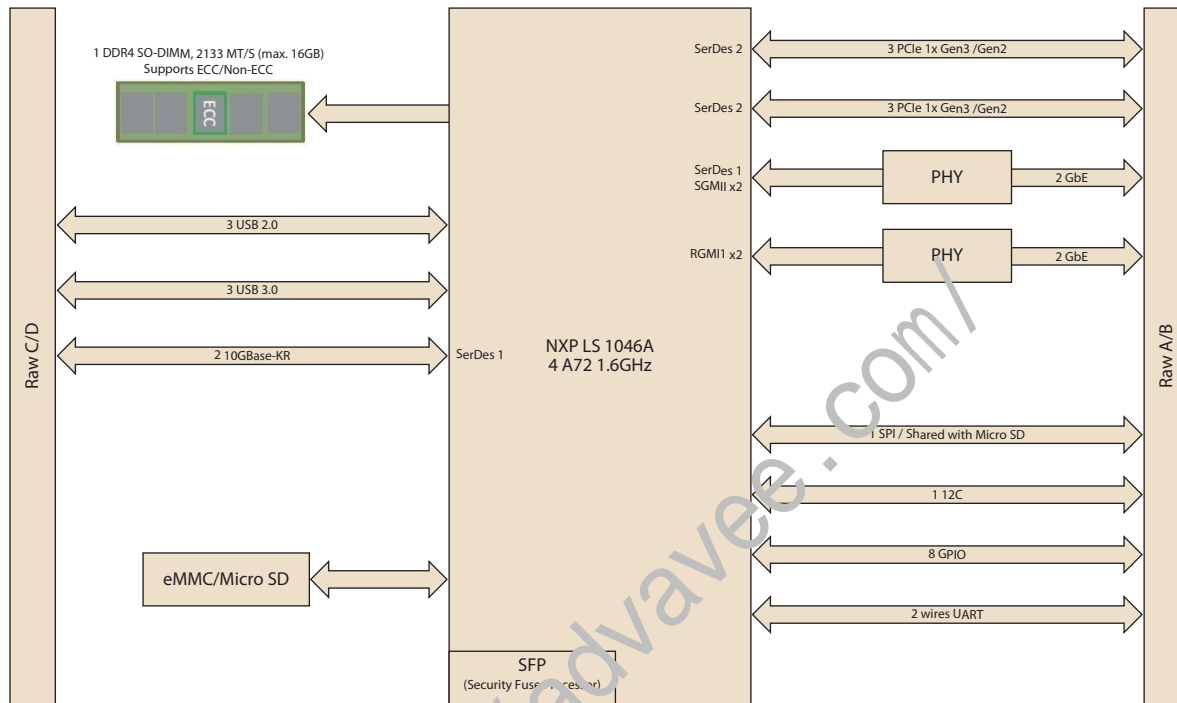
1 DDR4 SO-DIMM, 2133 MT/S (max. 16GB)
Supports ECC/Non-ECC

ECC

Raw C/D

3 USB 2.0

3 USB 3.0

2 10GBase-KR

eMMC/Micro SD

SerDes 1

NXP LS 1046A
4 A72 1.6GHz

SFP
(Security Fuse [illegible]ssor)

SerDes 2

3 PCIe 1x Gen3 /Gen2

SerDes 2

3 PCIe 1x Gen3 /Gen2

SerDes 1
SGMII x2

PHY

2 GbE

RGMI1 x2

PHY

2 GbE

1 SPI / Shared with Micro SD

1 12C

8 GPIO

2 wires UART

Raw A/B

advavee.com/